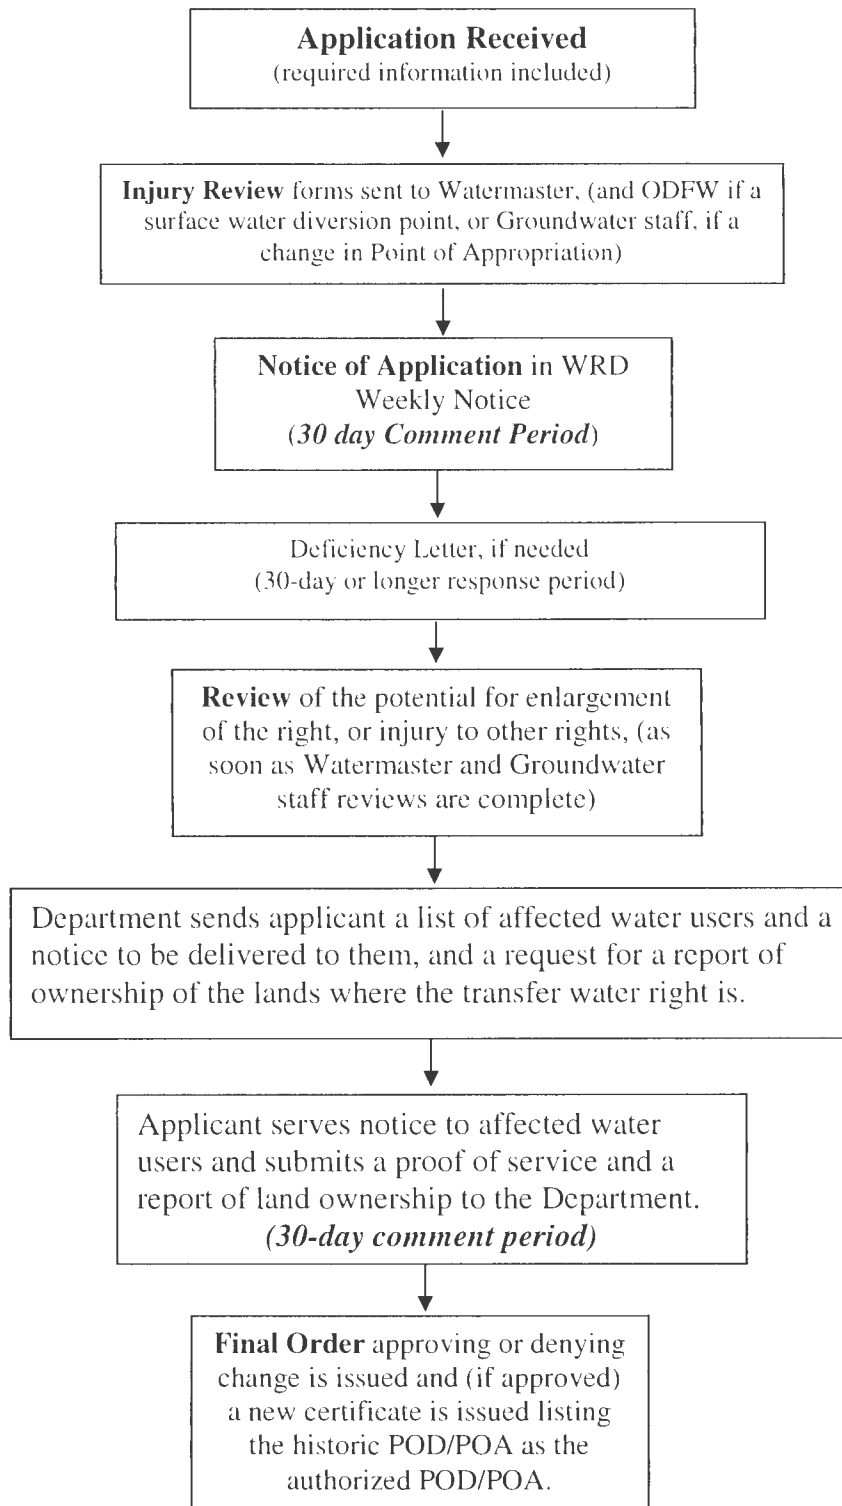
**Application Received**
(required information included)

**Injury Review** forms sent to Watermaster, (and ODFW if a surface water diversion point, or Groundwater staff, if a change in Point of Appropriation)

**Notice of Application** in WRD Weekly Notice
***(30 day Comment Period)***

Deficiency Letter, if needed
(30-day or longer response period)

**Review** of the potential for enlargement of the right, or injury to other rights, (as soon as Watermaster and Groundwater staff reviews are complete)

Department sends applicant a list of affected water users and a notice to be delivered to them, and a request for a report of ownership of the lands where the transfer water right is.

Applicant serves notice to affected water users and submits a proof of service and a report of land ownership to the Department.
***(30-day comment period)***

**Final Order** approving or denying change is issued and (if approved) a new certificate is issued listing the historic POD/POA as the authorized POD/POA.